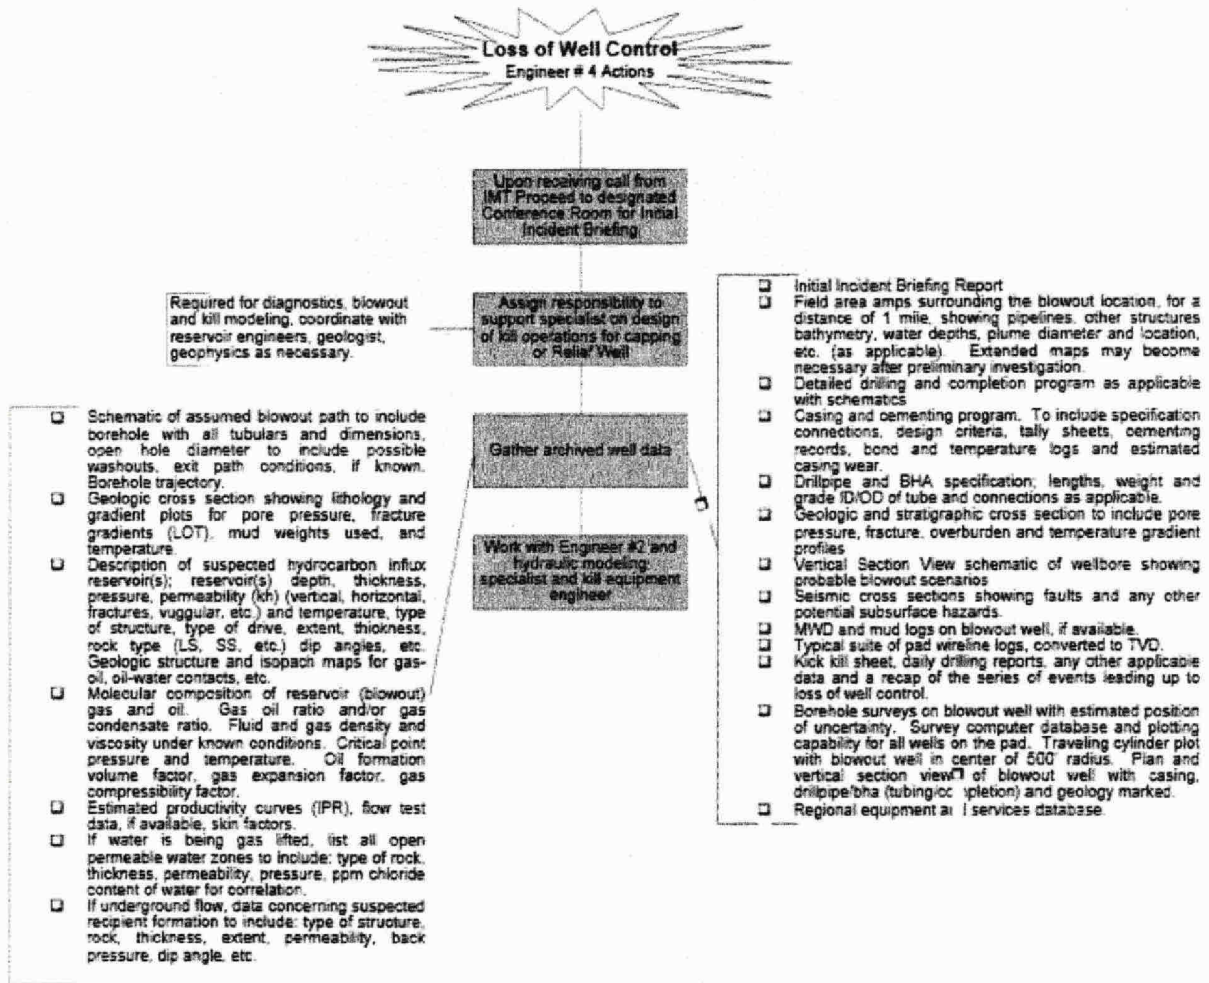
Loss of Well Control
Engineer # 4 Actions

Upon receiving call from IMT Proceed to designated Conference Room for Initial Incident Briefing

Required for diagnostics, blowout and kill modeling, coordinate with reservoir engineers, geologist, geophysics as necessary.

Assign responsibility to support specialist on design of kill operations for capping or Relief Well

Gather archived well data

Work with Engineer #2 and hydraulic modeling specialist and kill equipment engineer

- Schematic of assumed blowout path to include borehole with all tubulars and dimensions, open hole diameter to include possible washouts, exit path conditions, if known. Borehole trajectory.
- Geologic cross section showing lithology and gradient plots for pore pressure, fracture gradients (LOT), mud weights used, and temperature.
- Description of suspected hydrocarbon influx reservoir(s); reservoir(s) depth, thickness, pressure, permeability (kh) (vertical, horizontal, fractures, vuggular, etc.) and temperature, type of structure, type of drive, extent, thickness, rock type (LS, SS, etc.) dip angles, etc. Geologic structure and isopach maps for gas-oil, oil-water contacts, etc.
- Molecular composition of reservoir (blowout) gas and oil. Gas oil ratio and/or gas condensate ratio. Fluid and gas density and viscosity under known conditions. Critical point pressure and temperature. Oil formation volume factor, gas expansion factor, gas compressibility factor.
- Estimated productivity curves (IPR), flow test data, if available, skin factors.
- If water is being gas lifted, list all open permeable water zones to include: type of rock, thickness, permeability, pressure, ppm chloride content of water for correlation.
- If underground flow, data concerning suspected recipient formation to include: type of structure, rock, thickness, extent, permeability, back pressure, dip angle, etc.

- Initial Incident Briefing Report
- Field area amps surrounding the blowout location, for a distance of 1 mile, showing pipelines, other structures bathymetry, water depths, plume diameter and location, etc. (as applicable). Extended maps may become necessary after preliminary investigation.
- Detailed drilling and completion program as applicable with schematics
- Casing and cementing program. To include specification connections, design criteria, tally sheets, cementing records, bond and temperature logs and estimated casing wear.
- Drillpipe and BHA specification; lengths, weight and grade ID/OD of tube and connections as applicable.
- Geologic and stratigraphic cross section to include pore pressure, fracture, overburden and temperature gradient profiles
- Vertical Section View schematic of wellbore showing probable blowout scenarios
- Seismic cross sections showing faults and any other potential subsurface hazards.
- MWD and mud logs on blowout well, if available.
- Typical suite of pad wireline logs, converted to TVD.
- Kick kill sheet, daily drilling reports, any other applicable data and a recap of the series of events leading up to loss of well control.
- Borehole surveys on blowout well with estimated position of uncertainty. Survey computer database and plotting capability for all wells on the pad. Traveling cylinder plot with blowout well in center of 500' radius. Plan and vertical section view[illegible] of blowout well with casing, drillpipe/bha (tubing/co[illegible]pletion) and geology marked.
- Regional equipment a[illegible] l services database.